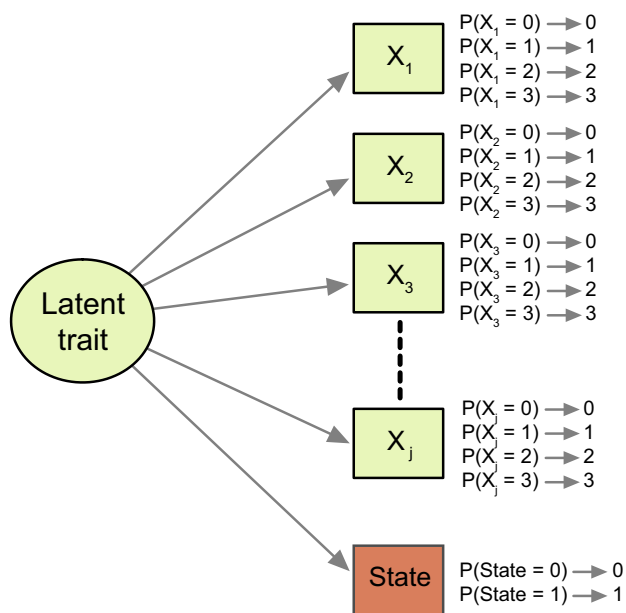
Latent trait

$X_1$
$P(X_1 = 0) \rightarrow 0$
$P(X_1 = 1) \rightarrow 1$
$P(X_1 = 2) \rightarrow 2$
$P(X_1 = 3) \rightarrow 3$

$X_2$
$P(X_2 = 0) \rightarrow 0$
$P(X_2 = 1) \rightarrow 1$
$P(X_2 = 2) \rightarrow 2$
$P(X_2 = 3) \rightarrow 3$

$X_3$
$P(X_3 = 0) \rightarrow 0$
$P(X_3 = 1) \rightarrow 1$
$P(X_3 = 2) \rightarrow 2$
$P(X_3 = 3) \rightarrow 3$

$X_j$
$P(X_j = 0) \rightarrow 0$
$P(X_j = 1) \rightarrow 1$
$P(X_j = 2) \rightarrow 2$
$P(X_j = 3) \rightarrow 3$

State
P(State = 0) $\rightarrow$ 0
P(State = 1) $\rightarrow$ 1